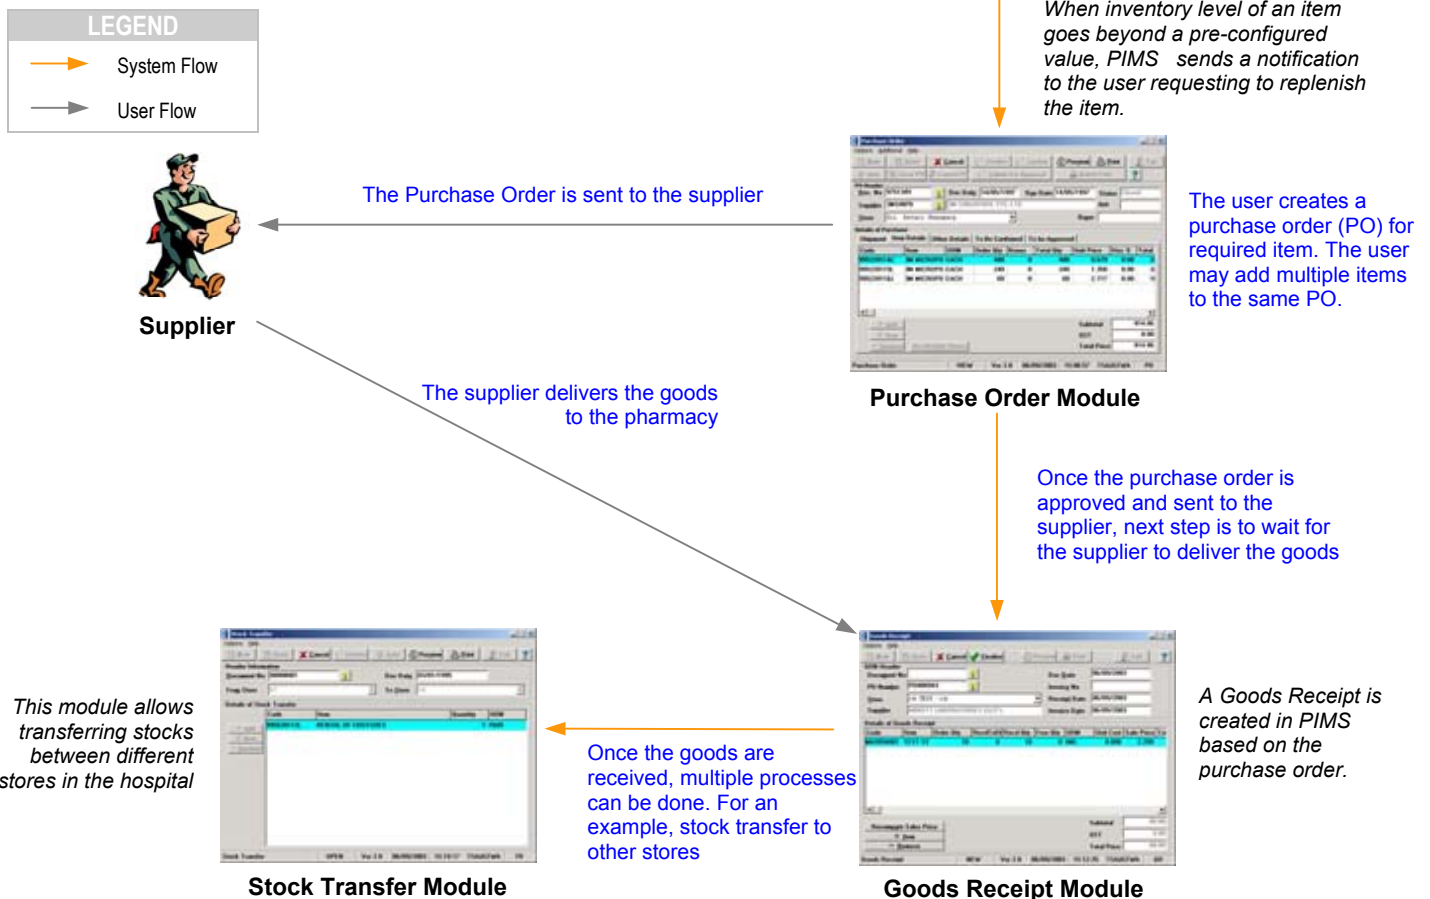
LEGEND
System Flow
User Flow

When inventory level of an item goes beyond a pre-configured value, PIMS sends a notification to the user requesting to replenish the item.

The Purchase Order is sent to the supplier

Supplier

The user creates a purchase order (PO) for required item. The user may add multiple items to the same PO.

Purchase Order Module

The supplier delivers the goods to the pharmacy

Once the purchase order is approved and sent to the supplier, next step is to wait for the supplier to deliver the goods

This module allows transferring stocks between different stores in the hospital

Once the goods are received, multiple processes can be done. For an example, stock transfer to other stores

A Goods Receipt is created in PIMS based on the purchase order.

Stock Transfer Module

Goods Receipt Module